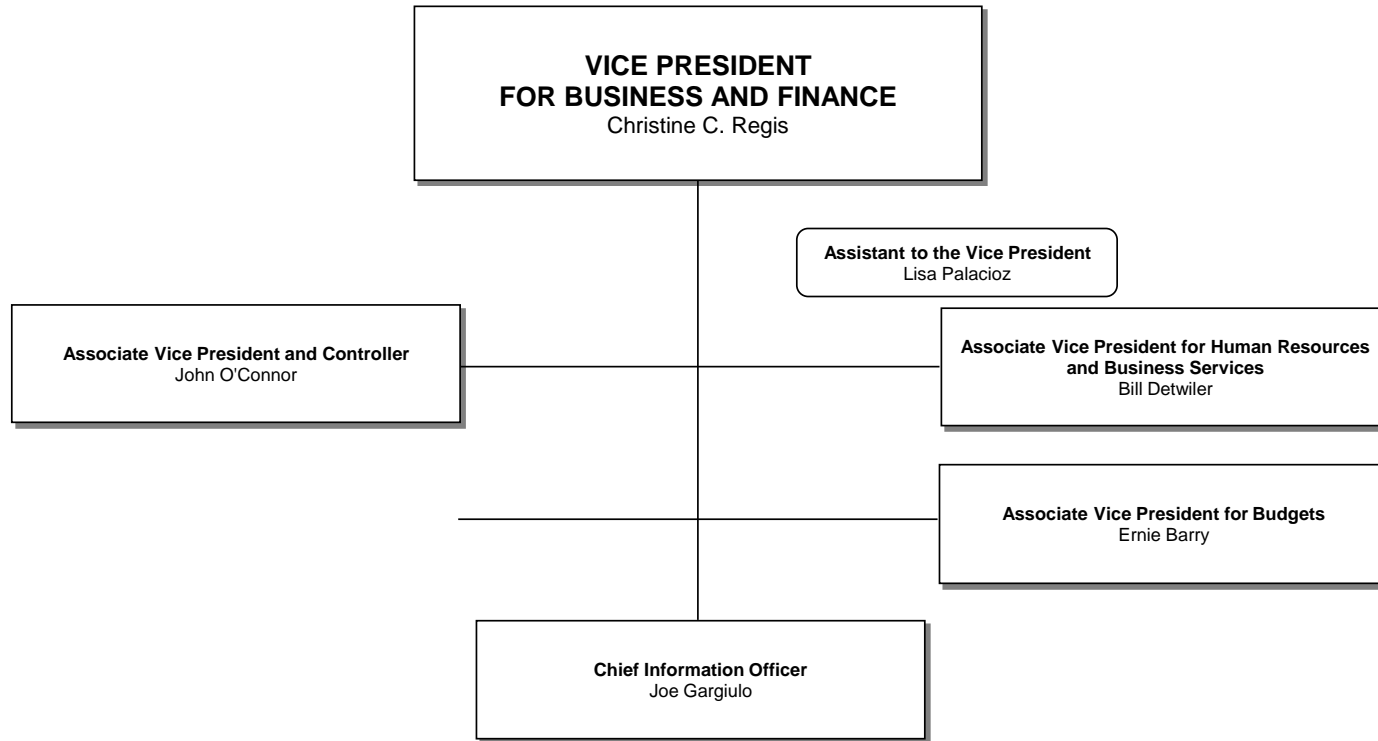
VICE PRESIDENT
FOR BUSINESS AND FINANCE
Christine C. Regis

Assistant to the Vice President
Lisa Palacioz

Associate Vice President and Controller
John O'Connor

Associate Vice President for Human Resources and Business Services
Bill Detwiler

Associate Vice President for Budgets
Ernie Barry

Chief Information Officer
Joe Gargiulo